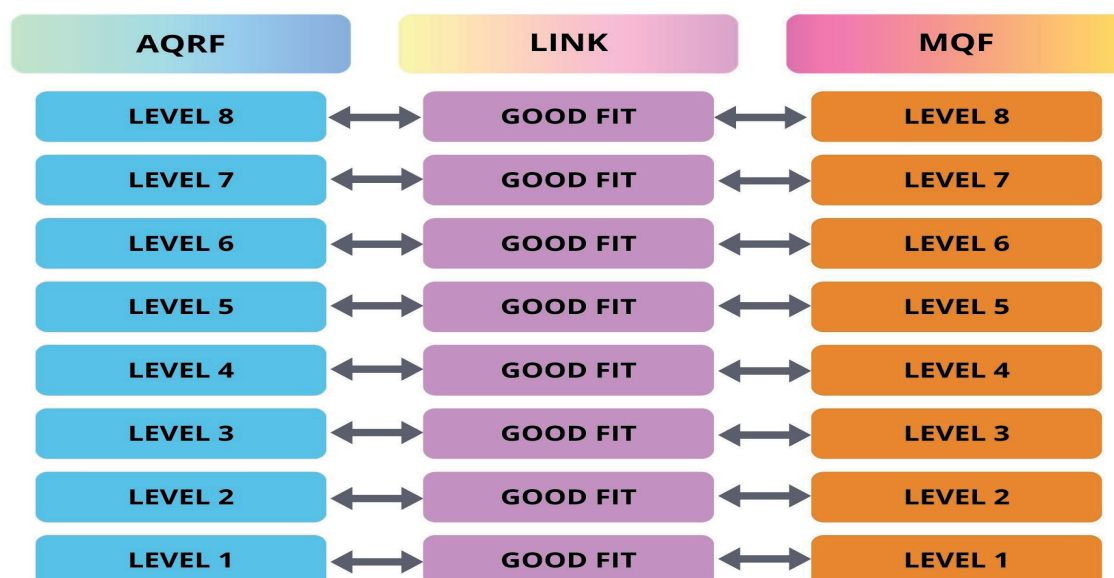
| AQRF | LINK | MQF |
|---|---|---|
| LEVEL 8 | GOOD FIT | LEVEL 8 |
| LEVEL 7 | GOOD FIT | LEVEL 7 |
| LEVEL 6 | GOOD FIT | LEVEL 6 |
| LEVEL 5 | GOOD FIT | LEVEL 5 |
| LEVEL 4 | GOOD FIT | LEVEL 4 |
| LEVEL 3 | GOOD FIT | LEVEL 3 |
| LEVEL 2 | GOOD FIT | LEVEL 2 |
| LEVEL 1 | GOOD FIT | LEVEL 1 |